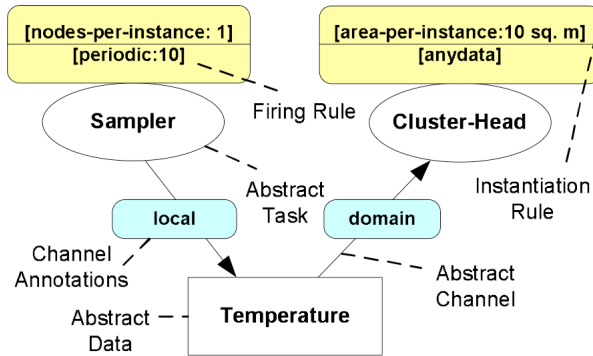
[nodes-per-instance: 1]
[periodic:10]

[area-per-instance:10 sq. m]
[anydata]

Firing Rule

Sampler

Cluster-Head

Abstract Task

Instantiation Rule

local

domain

Channel Annotations

Abstract Channel

Abstract Data

Temperature